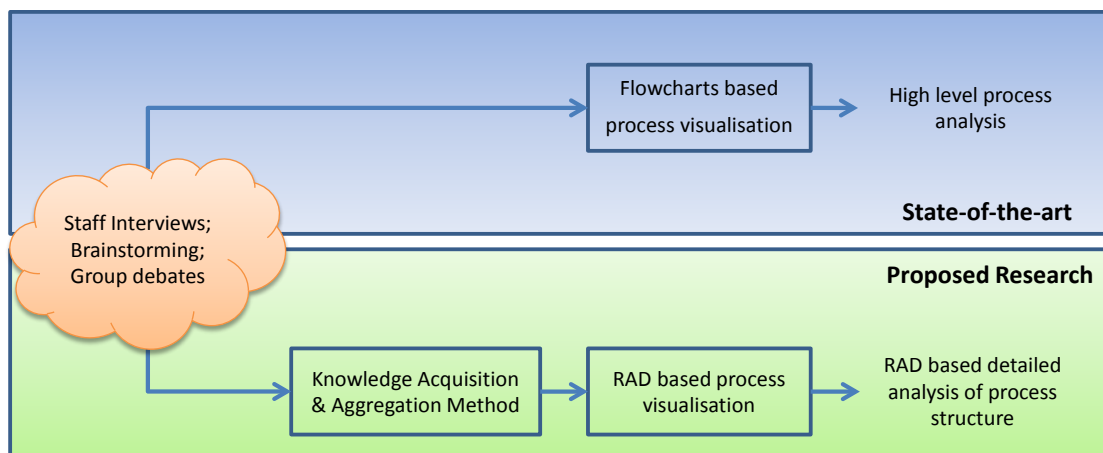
Flowcharts based process visualisation

High level process analysis

Staff Interviews; Brainstorming; Group debates

State-of-the-art

Proposed Research

Knowledge Acquisition & Aggregation Method

RAD based process visualisation

RAD based detailed analysis of process structure